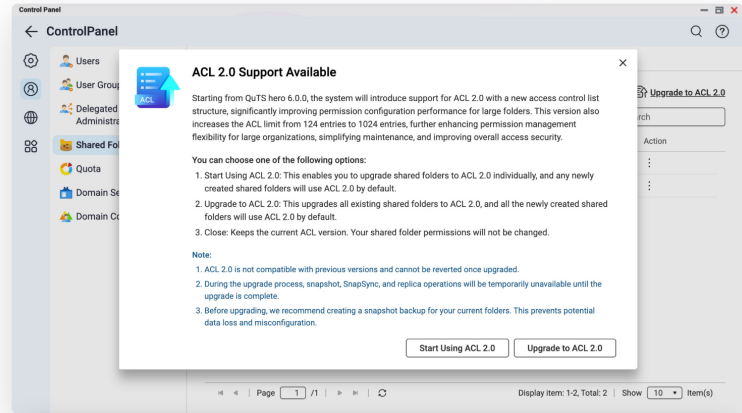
Control Panel

ControlPanel

Users
User Group
Delegated Administra
Shared Fol
Quota
Domain Se
Domain Co

Upgrade to ACL 2.0
rch
Action

ACL 2.0 Support Available

Starting from QuTS hero 6.0.0, the system will introduce support for ACL 2.0 with a new access control list structure, significantly improving permission configuration performance for large folders. This version also increases the ACL limit from 124 entries to 1024 entries, further enhancing permission management flexibility for large organizations, simplifying maintenance, and improving overall access security.

You can choose one of the following options:

1. Start Using ACL 2.0: This enables you to upgrade shared folders to ACL 2.0 individually, and any newly created shared folders will use ACL 2.0 by default.
2. Upgrade to ACL 2.0: This upgrades all existing shared folders to ACL 2.0, and all the newly created shared folders will use ACL 2.0 by default.
3. Close: Keeps the current ACL version. Your shared folder permissions will not be changed.

Note:
1. ACL 2.0 is not compatible with previous versions and cannot be reverted once upgraded.
2. During the upgrade process, snapshot, SnapSync, and replica operations will be temporarily unavailable until the upgrade is complete.
3. Before upgrading, we recommend creating a snapshot backup for your current folders. This prevents potential data loss and misconfiguration.

Start Using ACL 2.0 Upgrade to ACL 2.0

Page 1 /1 Display item: 1-2, Total: 2 | Show 10 Item(s)